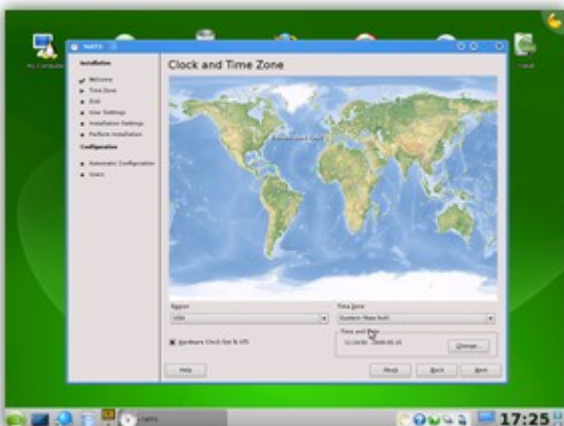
My Computer

YaST2

Install

Installation

Welcome
Time Zone
Disk
User Settings
Installation Settings
Perform Installation

Configuration

Automatic Configuration
Users

Clock and Time Zone

Region
USA

Time Zone
Eastern (New York)

Hardware Clock Set To UTC

Time and Date
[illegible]

Change...

Help

Abort

Back

Next

YaST2

17:25